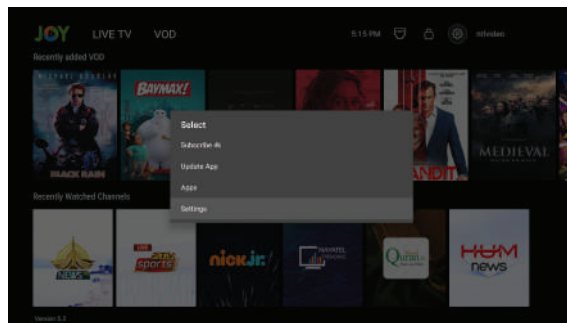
JOY LIVE TV VOD

5:15 PM

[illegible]

Recently added VOD

MICHAEL DOUGLAS

BLACK RAIN

BAYMAX!

BANDIT

MEDIEVAL

Select

Subscribe 4k

Update App

Apps

Settings

Recently Watched Channels

NEWS

sports

nick jr.

Quran

HUM news

Version 5.3